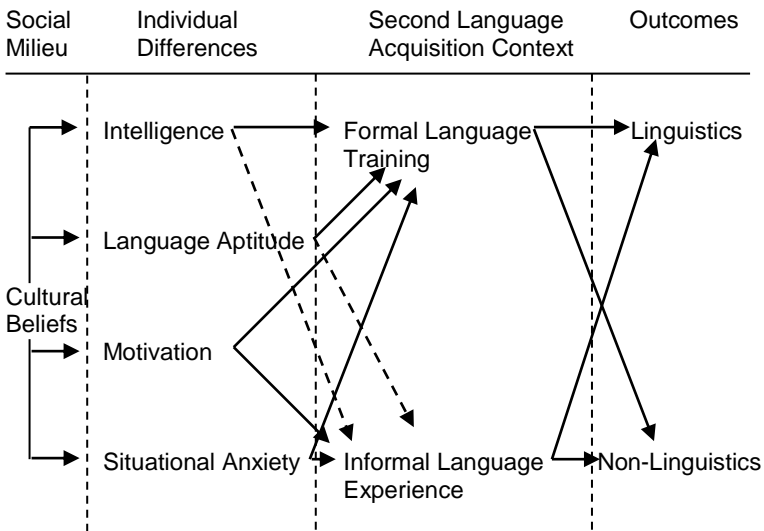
Social Milieu

Individual Differences

Second Language Acquisition Context

Outcomes

Cultural Beliefs

Intelligence

Language Aptitude

Motivation

Situational Anxiety

Formal Language Training

Informal Language Experience

Linguistics

Non-Linguistics